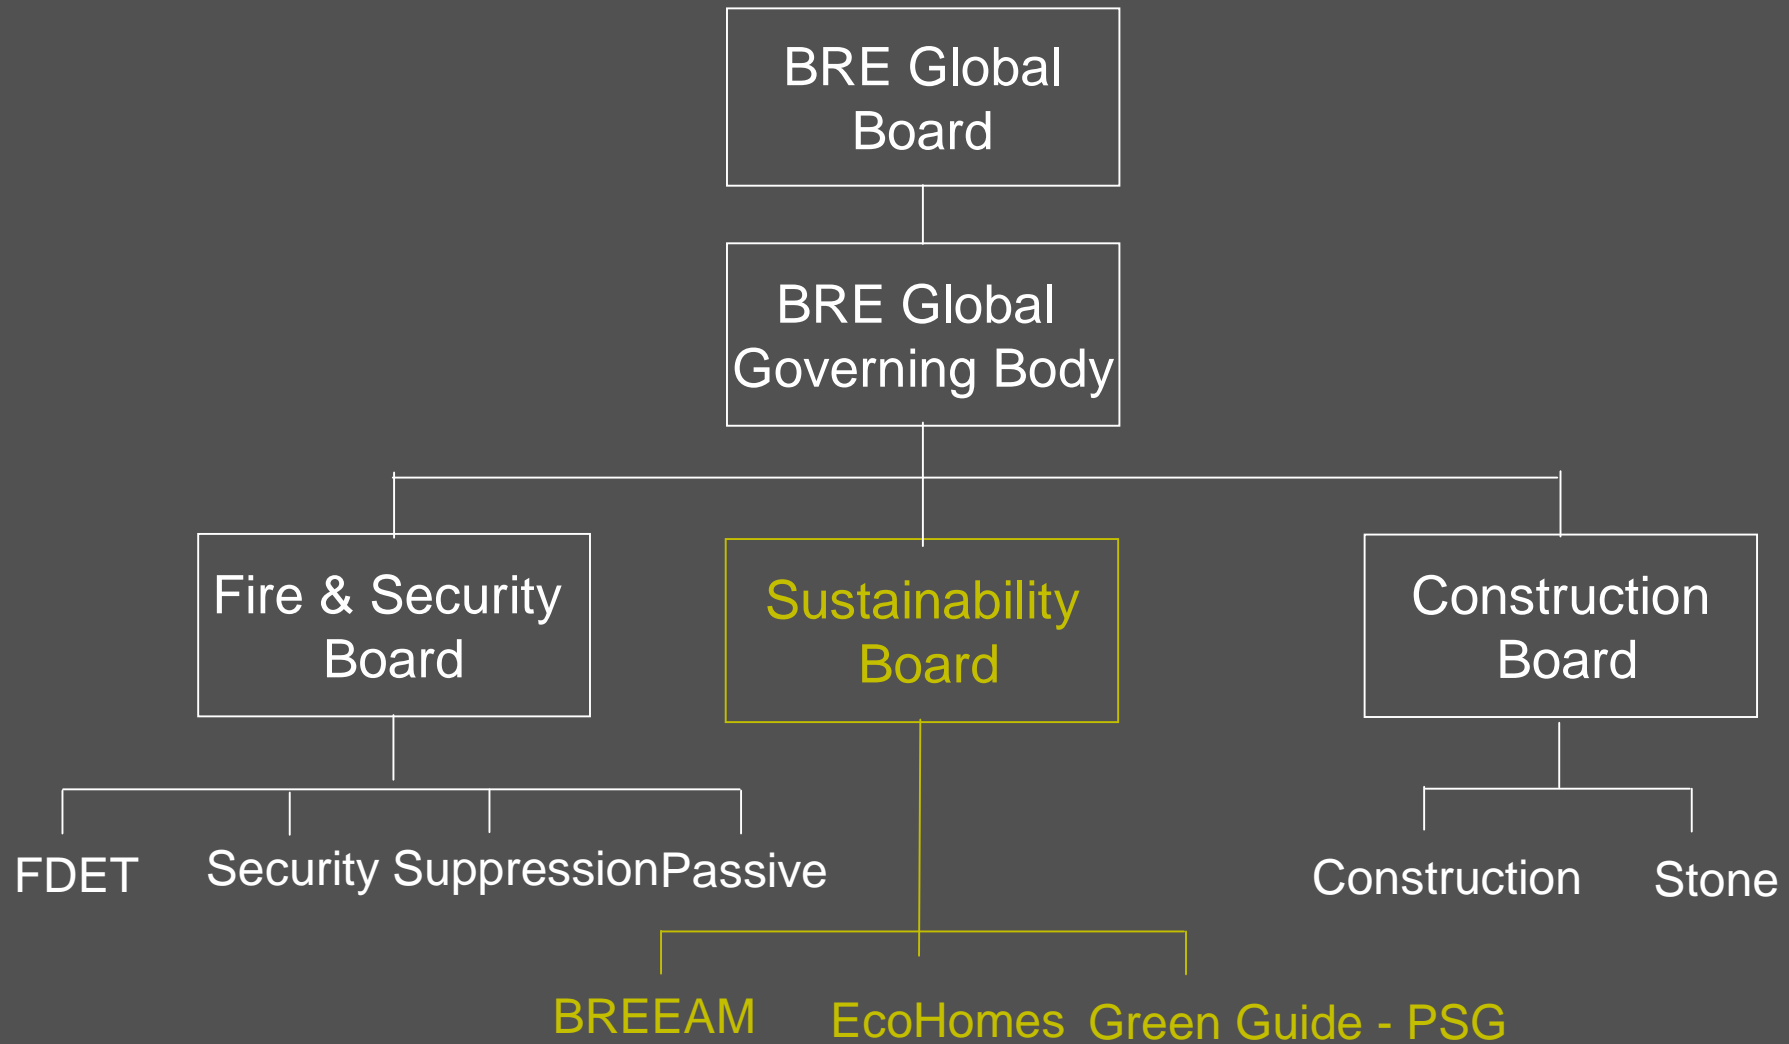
BRE Global Board

BRE Global Governing Body

Fire & Security Board

Sustainability Board

Construction Board

FDET

Security

Suppression

Passive

Construction

Stone

BREEAM

EcoHomes

Green Guide - PSG